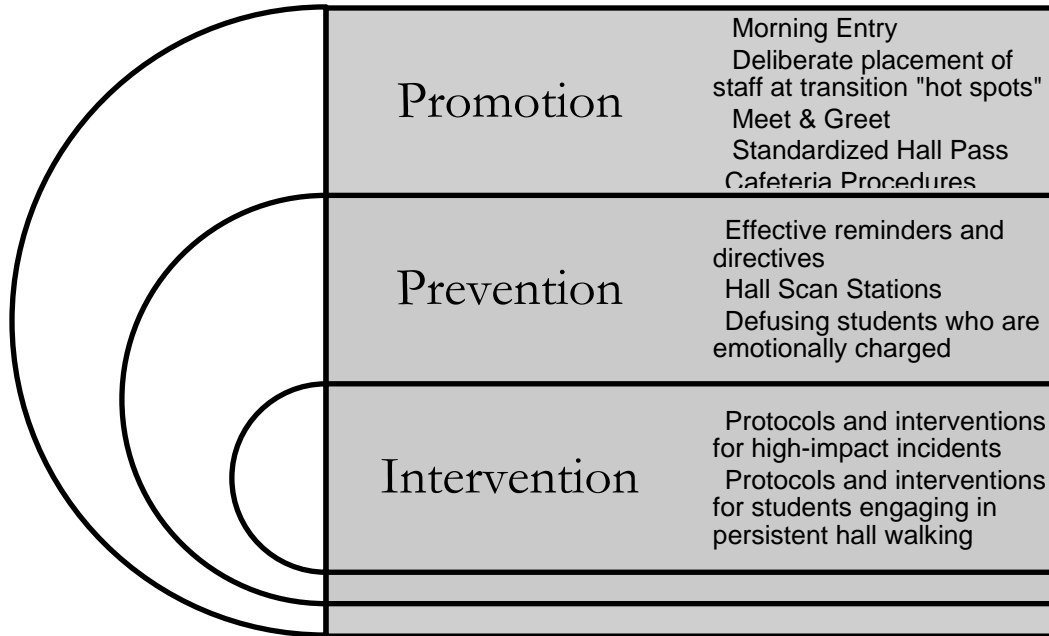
Promotion

Morning Entry
Deliberate placement of staff at transition "hot spots"
Meet & Greet
Standardized Hall Pass
Cafeteria Procedures

Prevention

Effective reminders and directives
Hall Scan Stations
Defusing students who are emotionally charged

Intervention

Protocols and interventions for high-impact incidents
Protocols and interventions for students engaging in persistent hall walking